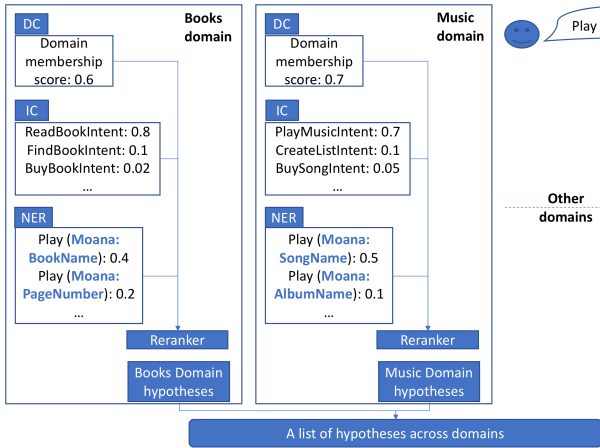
DC

Books domain

Domain membership score: 0.6

IC

ReadBookIntent: 0.8
FindBookIntent: 0.1
BuyBookIntent: 0.02
...

NER

Play (Moana: BookName): 0.4
Play (Moana: PageNumber): 0.2
...

Reranker

Books Domain hypotheses

DC

Music domain

Domain membership score: 0.7

IC

PlayMusicIntent: 0.7
CreateListIntent: 0.1
BuySongIntent: 0.05
...

NER

Play (Moana: SongName): 0.5
Play (Moana: AlbumName): 0.1
...

Reranker

Music Domain hypotheses

Play

Other domains

A list of hypotheses across domains